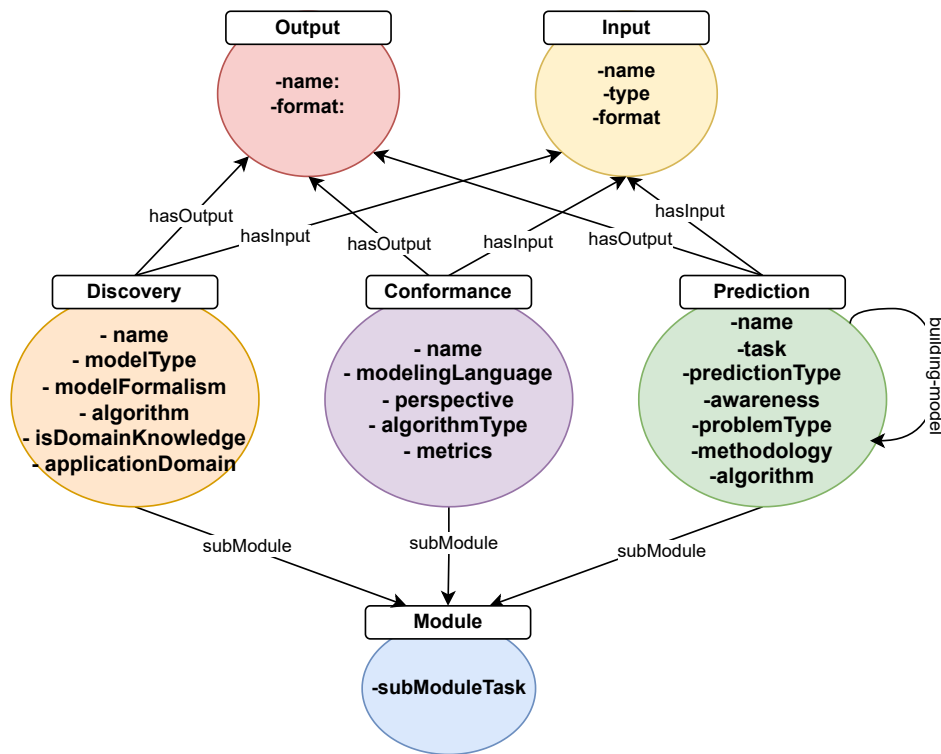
Output

-name:
-format:

Input

-name
-type
-format

hasOutput
hasInput
hasOutput
hasInput
hasOutput
hasInput

Discovery

- name
- modelType
- modelFormalism
- algorithm
- isDomainKnowledge
- applicationDomain

Conformance

- name
- modelingLanguage
- perspective
- algorithmType
- metrics

Prediction

-name
-task
-predictionType
-awareness
-problemType
-methodology
-algorithm

building-model

subModule
subModule
subModule

Module

-subModuleTask